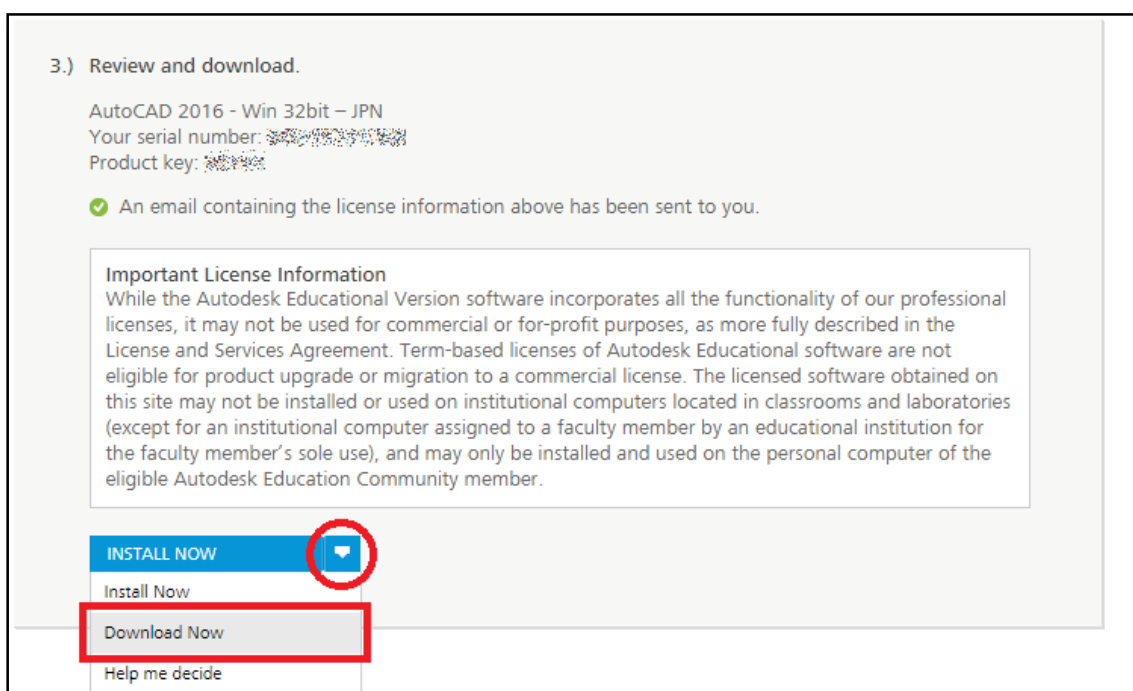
3.) Review and download.

AutoCAD 2016 - Win 32bit – JPN
Your serial number: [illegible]
Product key: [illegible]

An email containing the license information above has been sent to you.

Important License Information
While the Autodesk Educational Version software incorporates all the functionality of our professional licenses, it may not be used for commercial or for-profit purposes, as more fully described in the License and Services Agreement. Term-based licenses of Autodesk Educational software are not eligible for product upgrade or migration to a commercial license. The licensed software obtained on this site may not be installed or used on institutional computers located in classrooms and laboratories (except for an institutional computer assigned to a faculty member by an educational institution for the faculty member's sole use), and may only be installed and used on the personal computer of the eligible Autodesk Education Community member.

INSTALL NOW

Install Now

Download Now

Help me decide